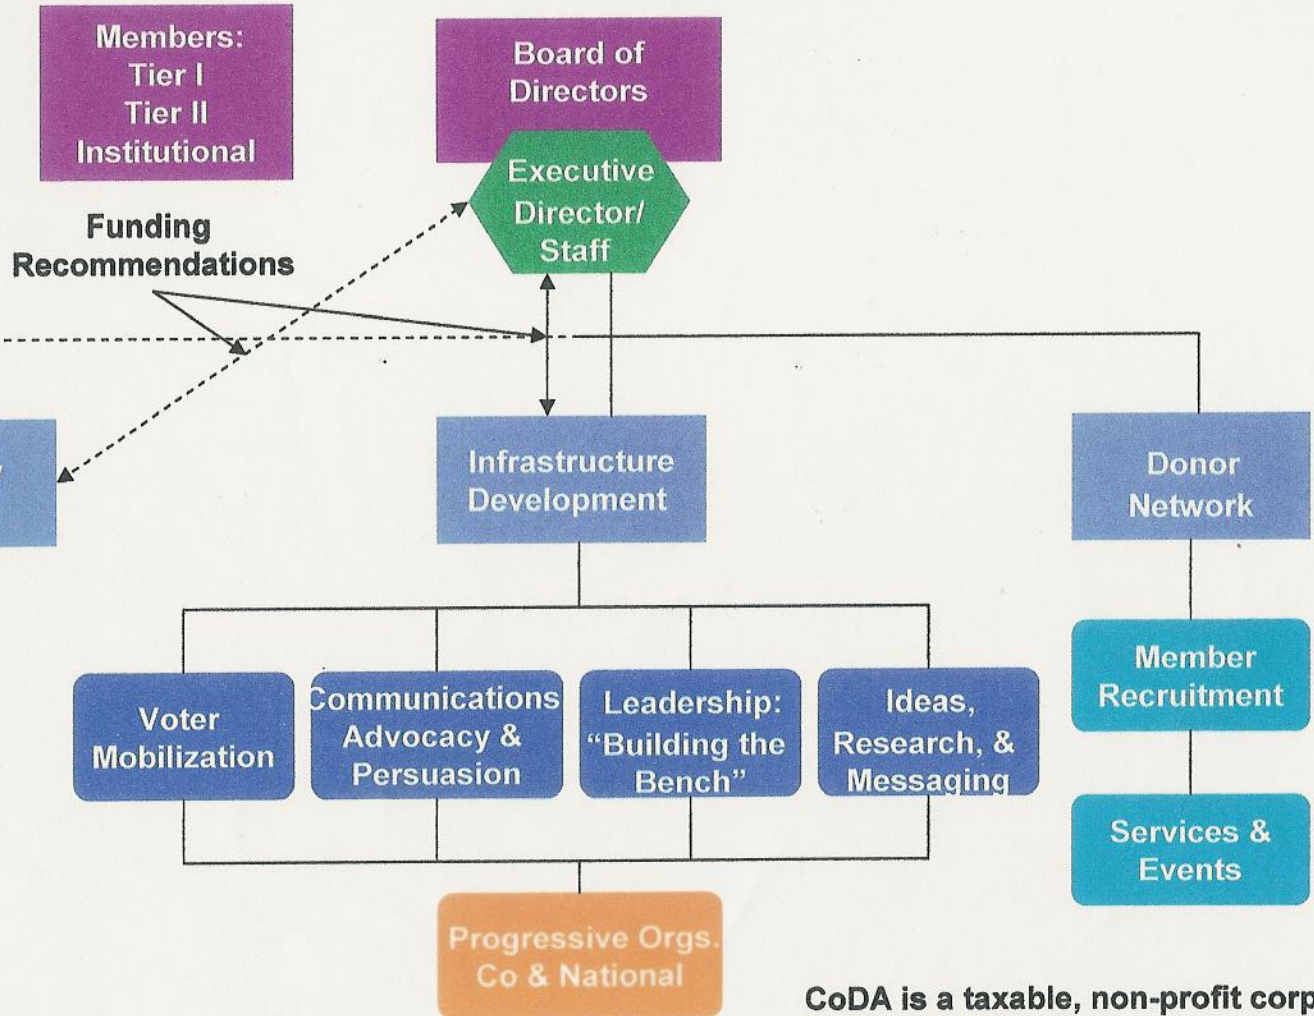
Members:
Tier I
Tier II
Institutional

Board of Directors

Executive Director/ Staff

Funding Recommendations

Infrastructure Development

Donor Network

Voter Mobilization

Communications Advocacy & Persuasion

Leadership: "Building the Bench"

Ideas, Research, & Messaging

Member Recruitment

Services & Events

Progressive Orgs. Co & National

CoDA is a taxable, non-profit corp